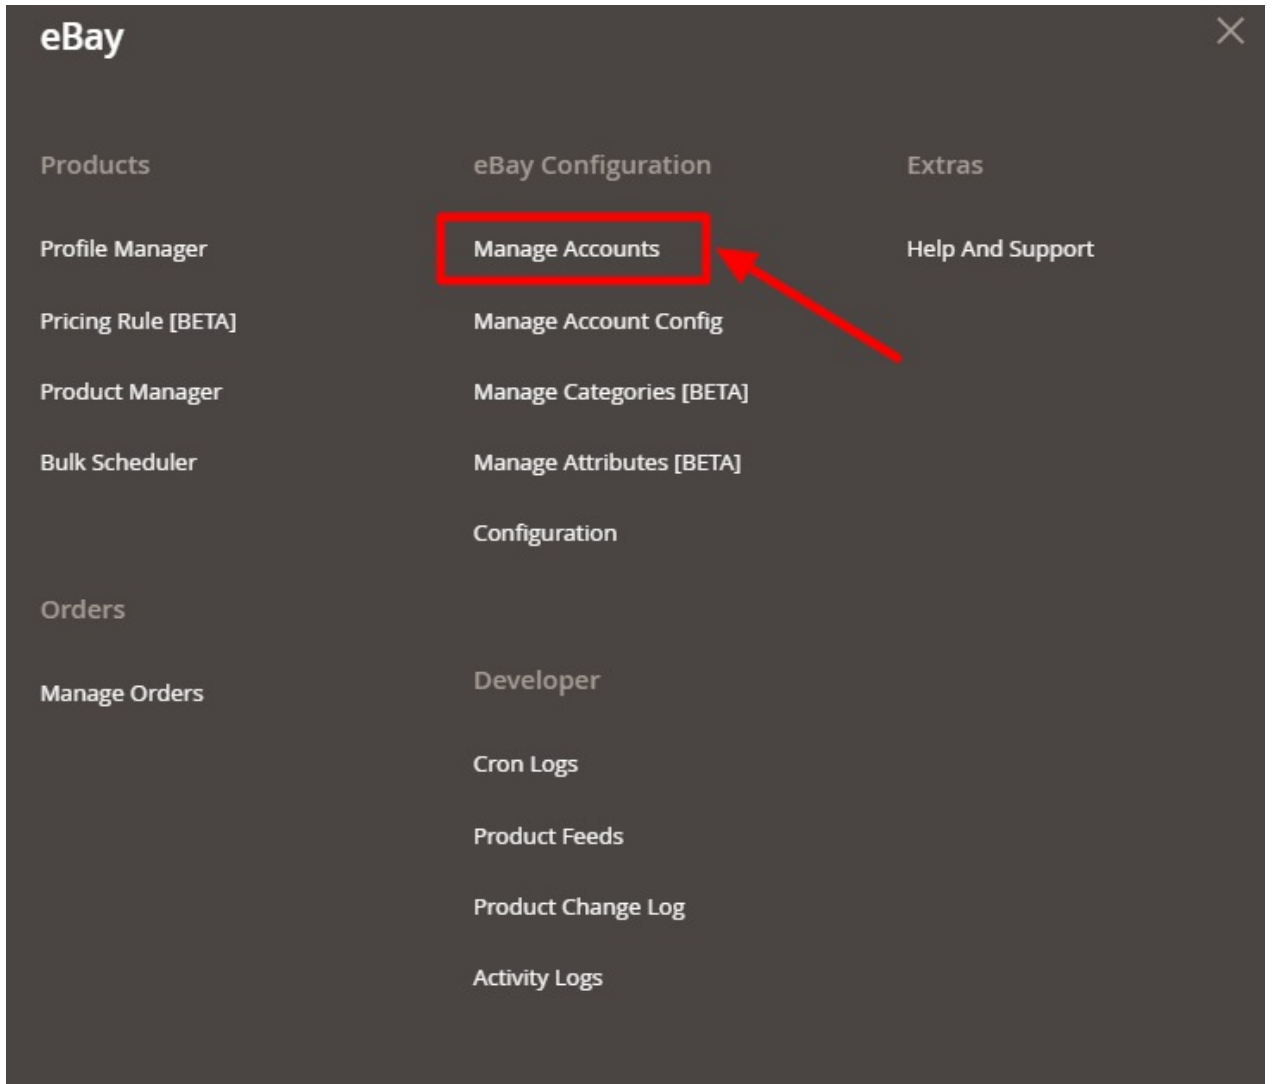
eBay

Products

Profile Manager

Pricing Rule [BETA]

Product Manager

Bulk Scheduler

Orders

Manage Orders

eBay Configuration

Manage Accounts

Manage Account Config

Manage Categories [BETA]

Manage Attributes [BETA]

Configuration

Developer

Cron Logs

Product Feeds

Product Change Log

Activity Logs

Extras

Help And Support